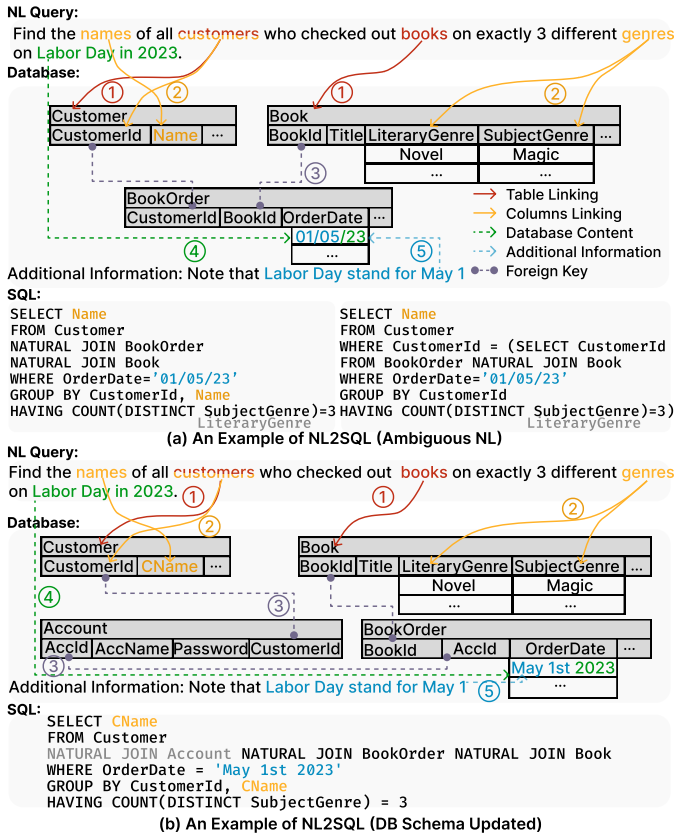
NL Query:
Find the names of all customers who checked out books on exactly 3 different genres on Labor Day in 2023.

Database:

①
②
①
②

| Customer | |
|---|---|
| CustomerId | Name | ··· |

| Book | | | | |
|---|---|---|---|---|
| BookId | Title | LiteraryGenre | SubjectGenre | ··· |
| | | Novel | Magic | |
| | | ··· | ··· | |

③

| BookOrder | | | |
|---|---|---|---|
| CustomerId | BookId | OrderDate | ··· |
| | | 01/05/23 | |
| | | ··· | |

④
⑤

Table Linking
Columns Linking
Database Content
Additional Information
Foreign Key

Additional Information: Note that Labor Day stand for May 1

SQL:
SELECT Name
FROM Customer
NATURAL JOIN BookOrder
NATURAL JOIN Book
WHERE OrderDate='01/05/23'
GROUP BY CustomerId, Name
HAVING COUNT(DISTINCT SubjectGenre)=3
LiteraryGenre

SELECT Name
FROM Customer
WHERE CustomerId = (SELECT CustomerId
FROM BookOrder NATURAL JOIN Book
WHERE OrderDate='01/05/23'
GROUP BY CustomerId
HAVING COUNT(DISTINCT SubjectGenre)=3)
LiteraryGenre

(a) An Example of NL2SQL (Ambiguous NL)

NL Query:
Find the names of all customers who checked out books on exactly 3 different genres on Labor Day in 2023.

①
②
①
②

Database:

| Customer | | |
|---|---|---|
| CustomerId | CName | ··· |

| Book | | | | |
|---|---|---|---|---|
| BookId | Title | LiteraryGenre | SubjectGenre | ··· |
| | | Novel | Magic | |
| | | ··· | ··· | |

④
③

| Account | | | |
|---|---|---|---|
| AccId | AccName | Password | CustomerId |

| BookOrder | | | |
|---|---|---|---|
| BookId | AccId | OrderDate | ··· |
| | | May 1st 2023 | |
| | | ··· | |

③
⑤

Additional Information: Note that Labor Day stand for May 1

SQL:
SELECT CName
FROM Customer
NATURAL JOIN Account NATURAL JOIN BookOrder NATURAL JOIN Book
WHERE OrderDate = 'May 1st 2023'
GROUP BY CustomerId, CName
HAVING COUNT(DISTINCT SubjectGenre) = 3

(b) An Example of NL2SQL (DB Schema Updated)